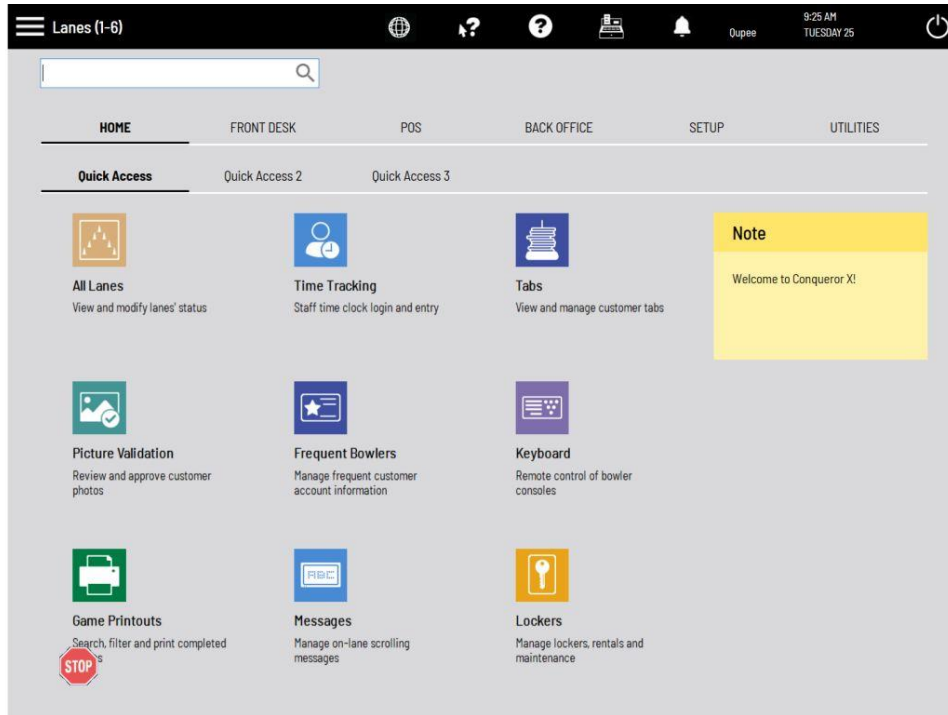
Lanes (1-6)

Oupee

9:25 AM
TUESDAY 25

HOME
FRONT DESK
POS
BACK OFFICE
SETUP
UTILITIES

Quick Access
Quick Access 2
Quick Access 3

All Lanes
View and modify lanes' status

Time Tracking
Staff time clock login and entry

Tabs
View and manage customer tabs

Note
Welcome to Conqueror X!

Picture Validation
Review and approve customer photos

Frequent Bowlers
Manage frequent customer account information

Keyboard
Remote control of bowler consoles

Game Printouts
Search, filter and print completed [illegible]s

STOP

Messages
Manage on-lane scrolling messages

ABC

Lockers
Manage lockers, rentals and maintenance